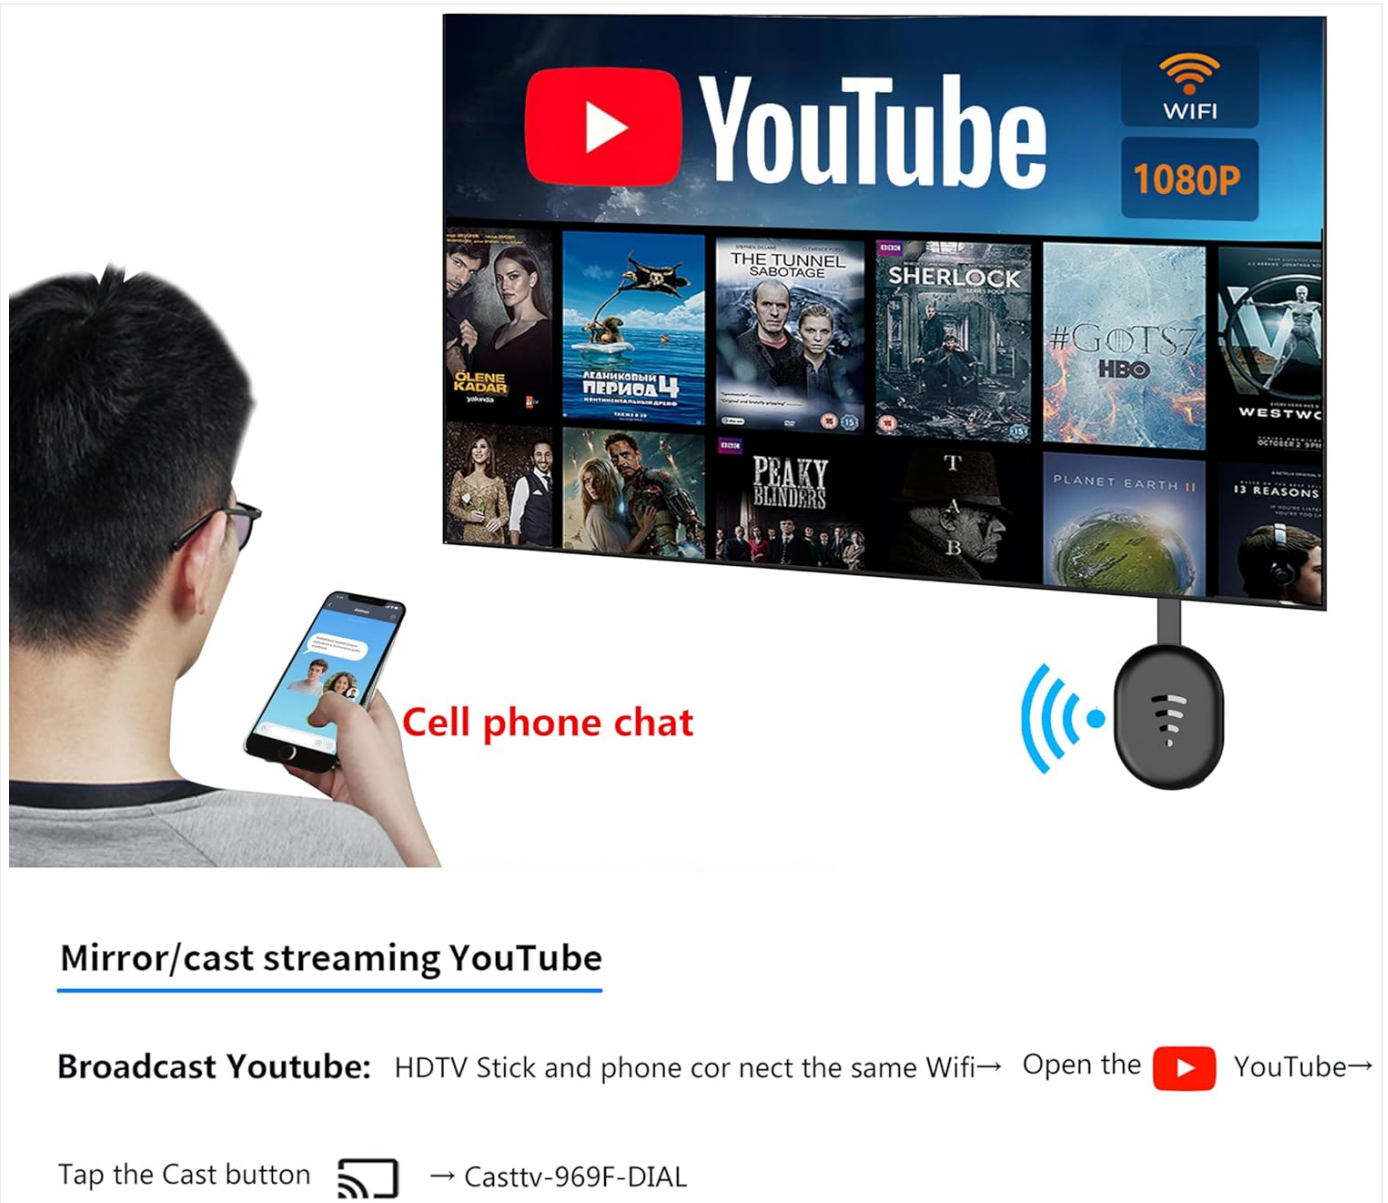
YouTube

WIFI

1080P

ÖLENE KADAR

ЛЕДНИКОВЫЙ ПЕРИОД 4

THE TUNNEL SABOTAGE

SHERLOCK

#GOTS7 HBO

WESTWO

PEAKY BLINDERS

T A B

PLANET EARTH II

13 REASONS

Cell phone chat

Mirror/cast streaming YouTube

Broadcast Youtube: HDTV Stick and phone cor nect the same Wifi→ Open the YouTube→

Tap the Cast button → Casttv-969F-DIAL